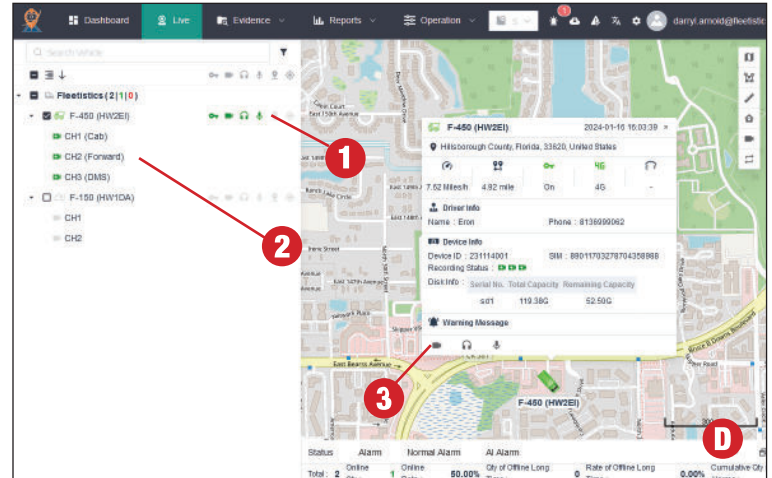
Dashboard Live Evidence Reports Operation darryl.arnold@fleetistic

Search Vehicle

Fleetistics (2|1|0)
F-450 (HW2EI)
CH1 (Cab)
CH2 (Forward)
CH3 (DMS)
F-150 (HW1DA)
CH1
CH2

F-450 (HW2EI) 2024-01-16 16:03:39
Hillsborough County, Florida, 33620, United States
7.52 Miles/h 4.92 mile On 4G -
Driver Info
Name : Eron Phone : 8136999062
Device Info
Device ID : 231114001 SIM : 89011703278704358988
Recording Status :
Disk Info :
| Serial No. | Total Capacity | Remaining Capacity |
|---|---|---|
| sd1 | 119.38G | 52.50G |
Warning Message

East Bearss Avenue
F-450 (HW2EI)

1
2
3
D

Status Alarm Normal Alarm AI Alarm
Total : 2 Online 1 Online 50.00% Qty of Offline Long 0 Rate of Offline Long 0.00% Cumulative Qty